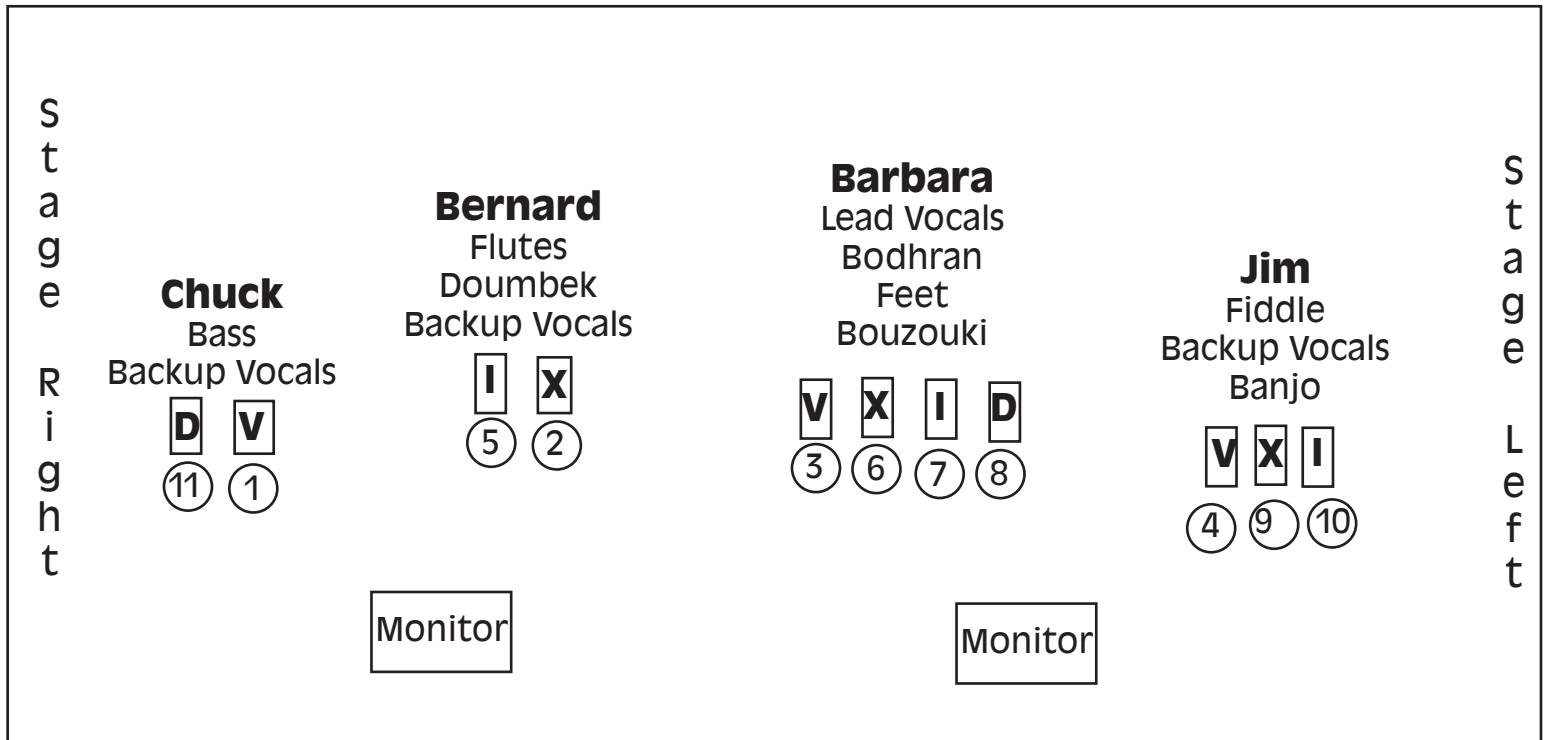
Stage Right

Chuck
Bass
Backup Vocals
D V
11 1

Bernard
Flutes
Doumbek
Backup Vocals
I X
5 2

Barbara
Lead Vocals
Bodhran
Feet
Bouzouki
V X I D
3 6 7 8

Jim
Fiddle
Backup Vocals
Banjo
V X I
4 9 10

Stage Left

Monitor

Monitor